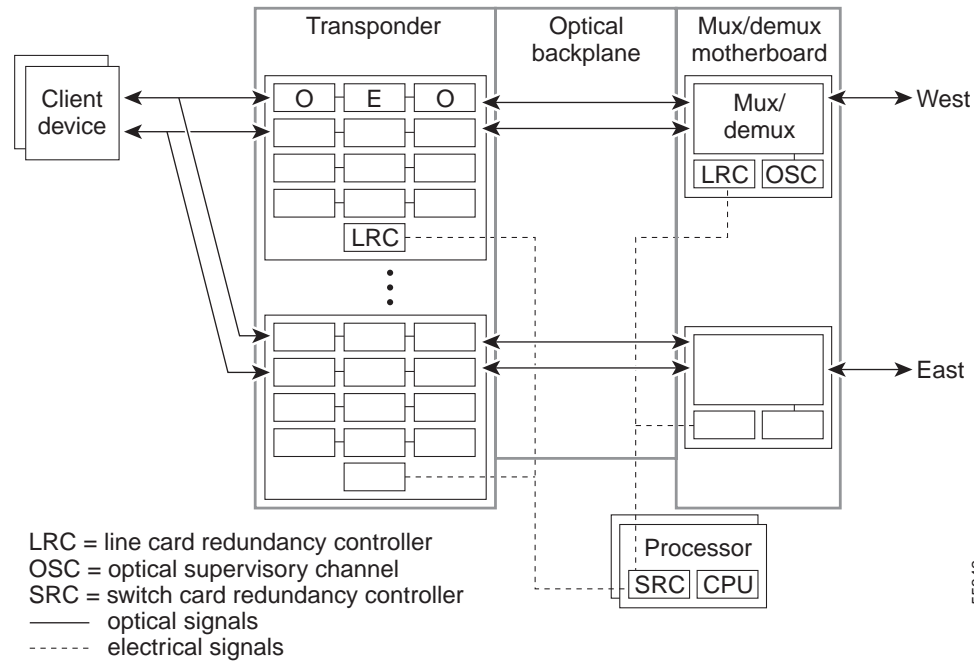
Transponder

Optical backplane

Mux/demux motherboard

Client device

O E O

Mux/ demux

West

LRC OSC

LRC

East

Processor

SRC CPU

LRC = line card redundancy controller
OSC = optical supervisory channel
SRC = switch card redundancy controller
optical signals
electrical signals

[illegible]